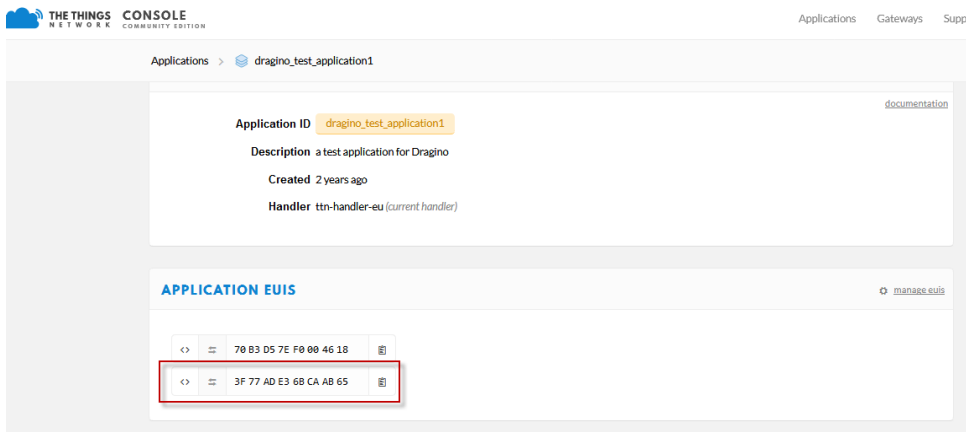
THE THINGS NETWORK CONSOLE COMMUNITY EDITION

Applications Gateways Supp

Applications > dragino_test_application1

documentation

Application ID dragino_test_application1

Description a test application for Dragino

Created 2 years ago

Handler ttn-handler-eu (current handler)

APPLICATION EUIS

manage euis

<> 70 B3 D5 7E F0 00 46 18

<> 3F 77 AD E3 6B CA AB 65